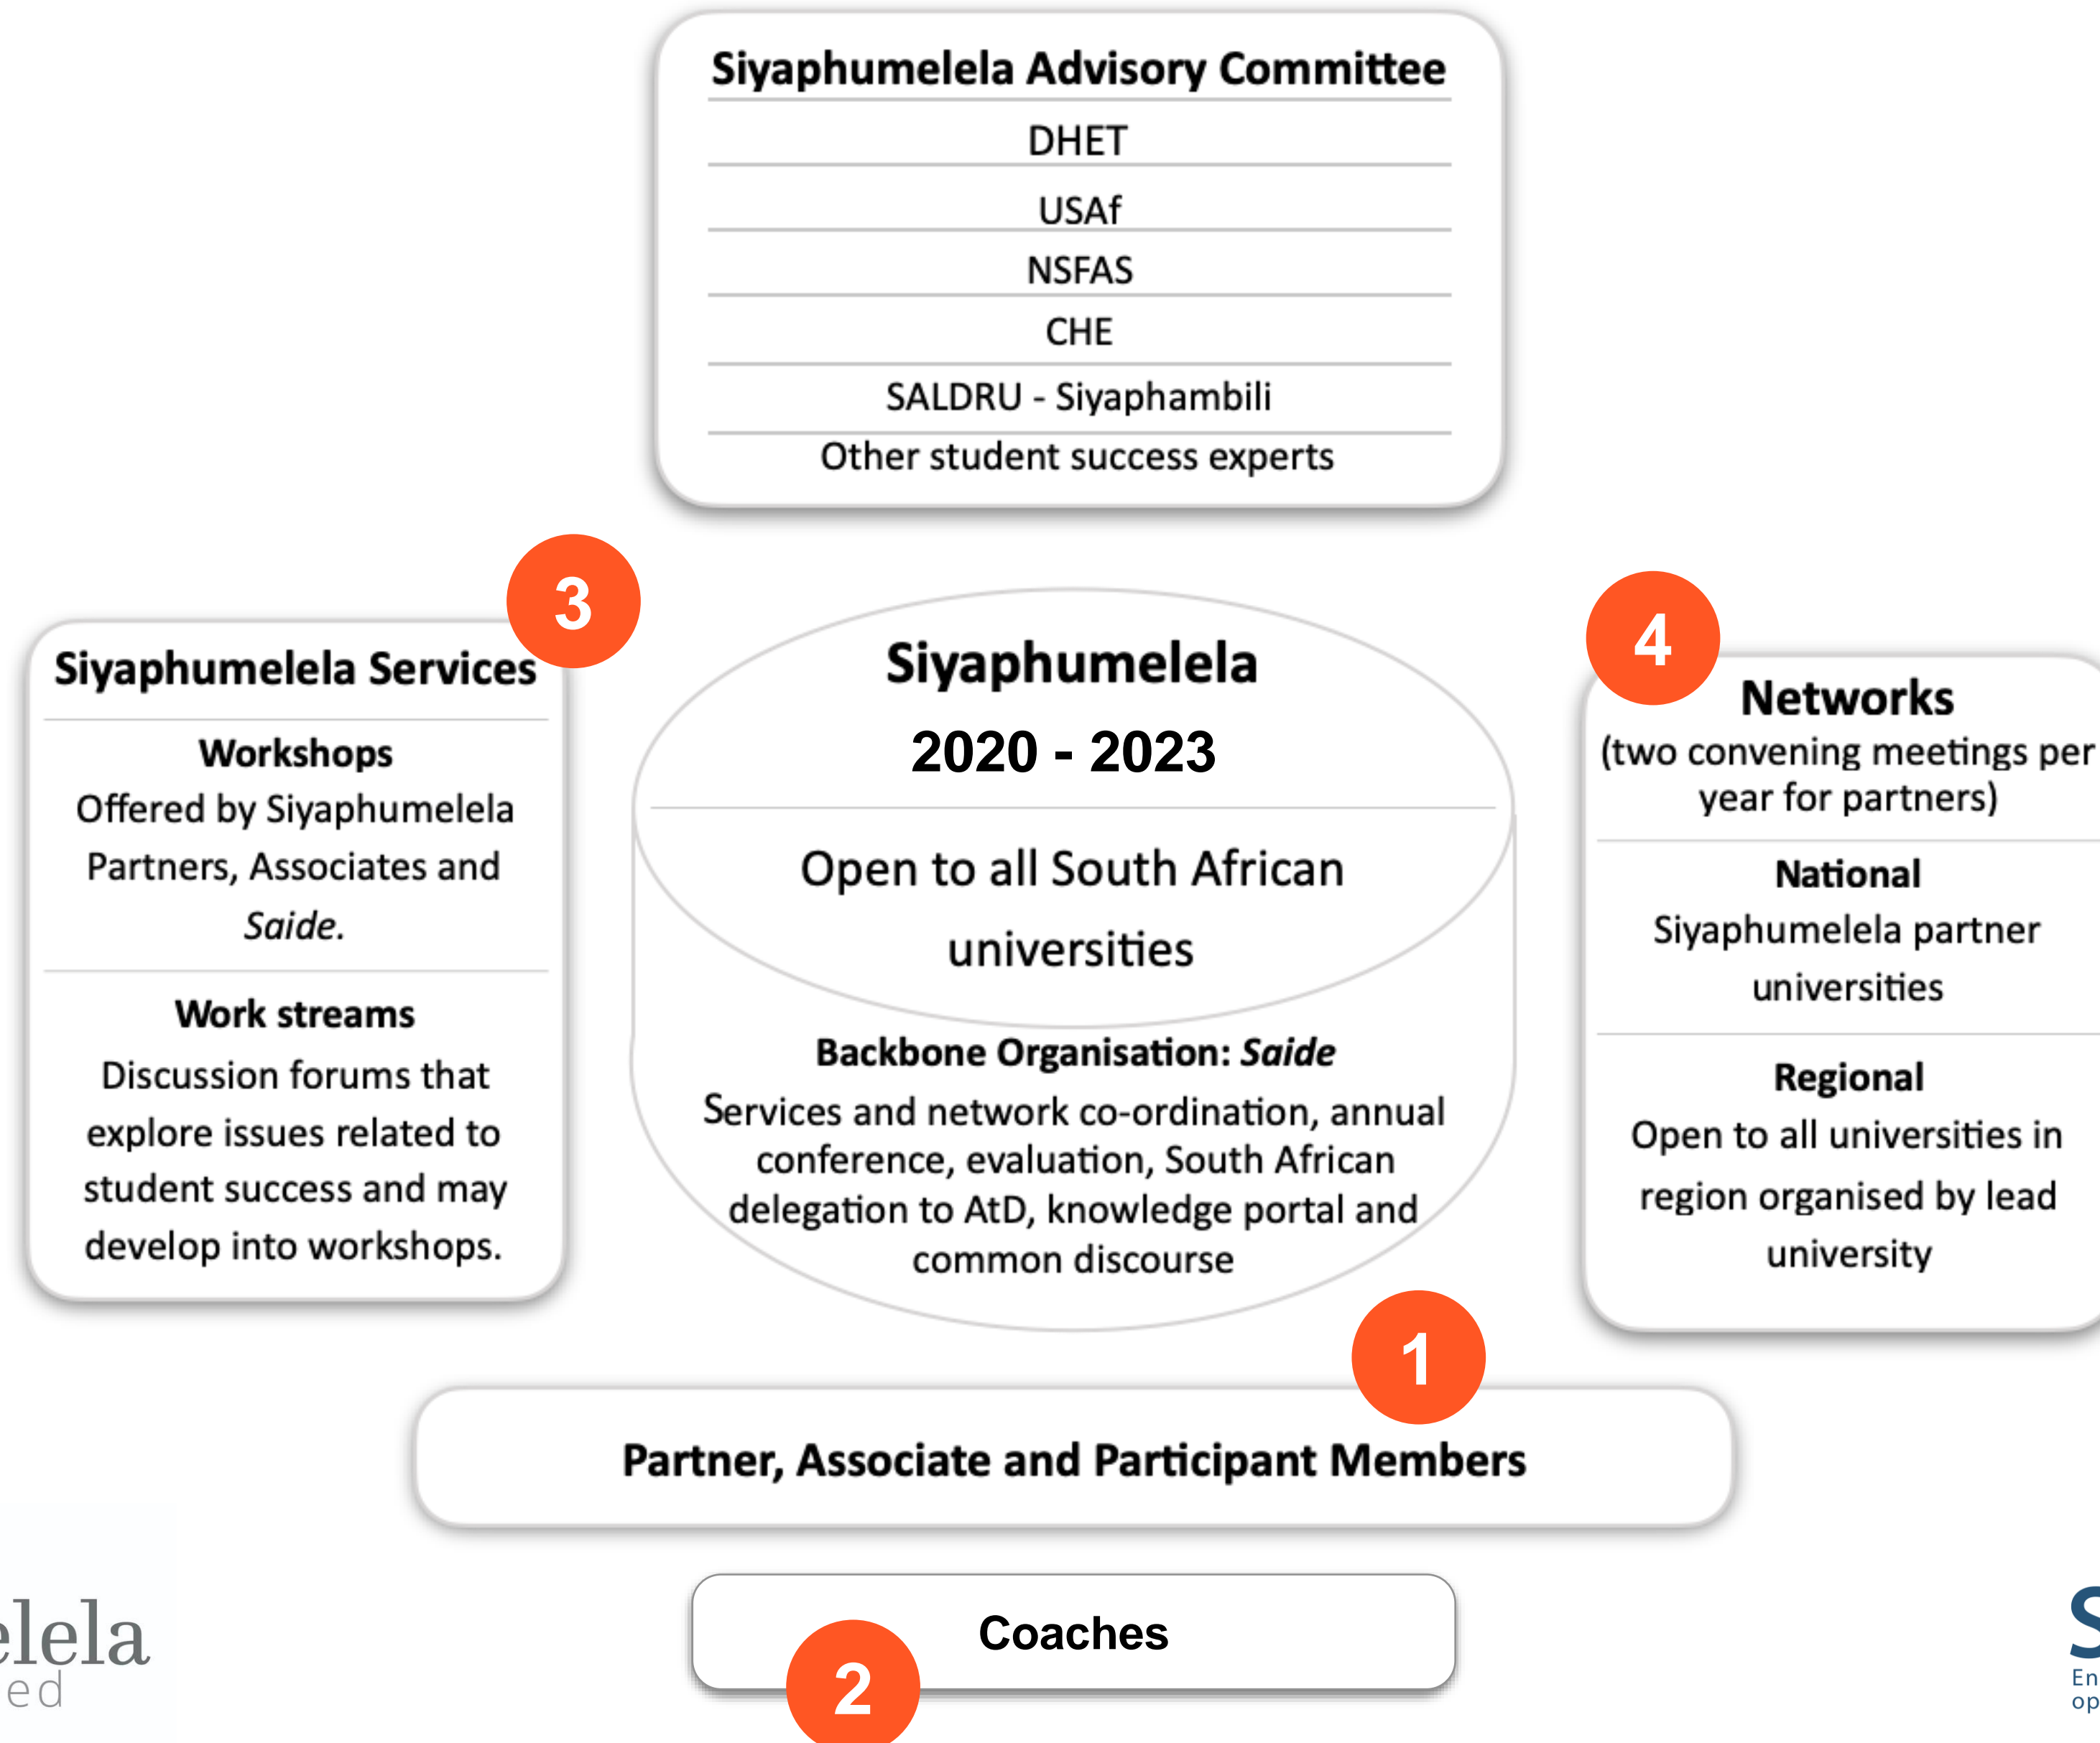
Siyaphumelela Advisory Committee

DHET

USAf

NSFAS

CHE

SALDRU - Siyaphambili

Other student success experts

3

Siyaphumelela Services

Workshops
Offered by Siyaphumelela Partners, Associates and *Saide.*

Work streams
Discussion forums that explore issues related to student success and may develop into workshops.

Siyaphumelela
2020 - 2023

Open to all South African universities

Backbone Organisation: *Saide*
Services and network co-ordination, annual conference, evaluation, South African delegation to AtD, knowledge portal and common discourse

4

Networks
(two convening meetings per year for partners)

National
Siyaphumelela partner universities

Regional
Open to all universities in region organised by lead university

1

Partner, Associate and Participant Members

Coaches

2

elela
ed

S
En
op